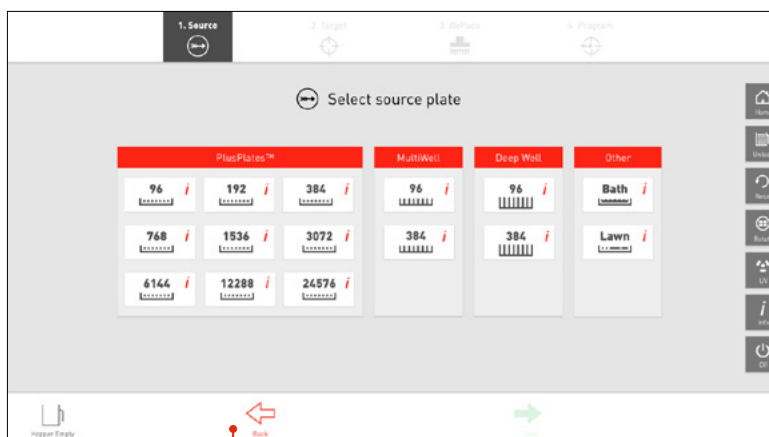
1. Source

2. Target

3. RePlate

4. Program

Select source plate

PlusPlates™

96 i

192 i

384 i

768 i

1536 i

3072 i

6144 i

12288 i

24576 i

MultiWell

96 i

384 i

Deep Well

96 i

384 i

Other

Bath i

Lawn i

Home

Unlo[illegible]

Res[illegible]

Rou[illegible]

UV

i

Info

Off

Hopper Empty

Back

Next